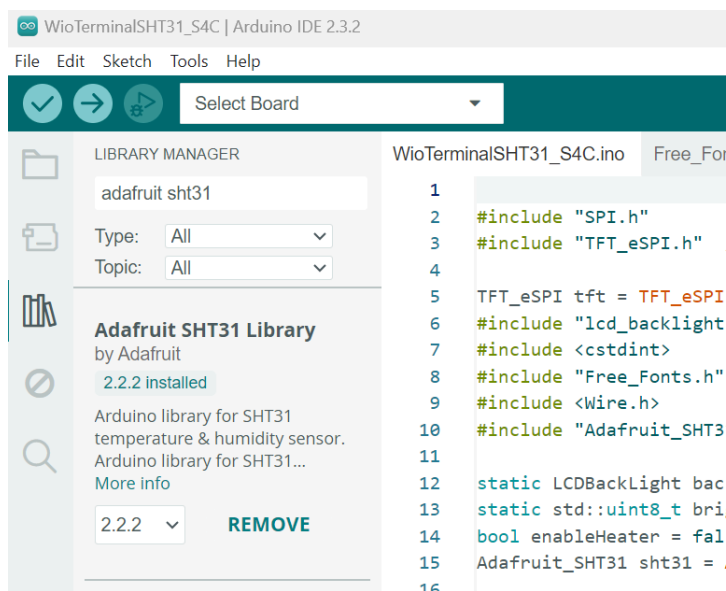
WioTerminalSHT31_S4C | Arduino IDE 2.3.2

File Edit Sketch Tools Help

Select Board

LIBRARY MANAGER

adafruit sht31

Type: All

Topic: All

Adafruit SHT31 Library
by Adafruit
2.2.2 installed
Arduino library for SHT31 temperature & humidity sensor. Arduino library for SHT31...
More info

2.2.2 REMOVE

WioTerminalSHT31_S4C.ino Free_Fon

1
2 #include "SPI.h"
3 #include "TFT_eSPI.h"
4
5 TFT_eSPI tft = TFT_eSPI
6 #include "lcd_backlight
7 #include <cstdint>
8 #include "Free_Fonts.h"
9 #include <Wire.h>
10 #include "Adafruit_SHT3
11
12 static LCDBackLight bac
13 static std::uint8_t bri
14 bool enableHeater = fal
15 Adafruit_SHT31 sht31 =
16